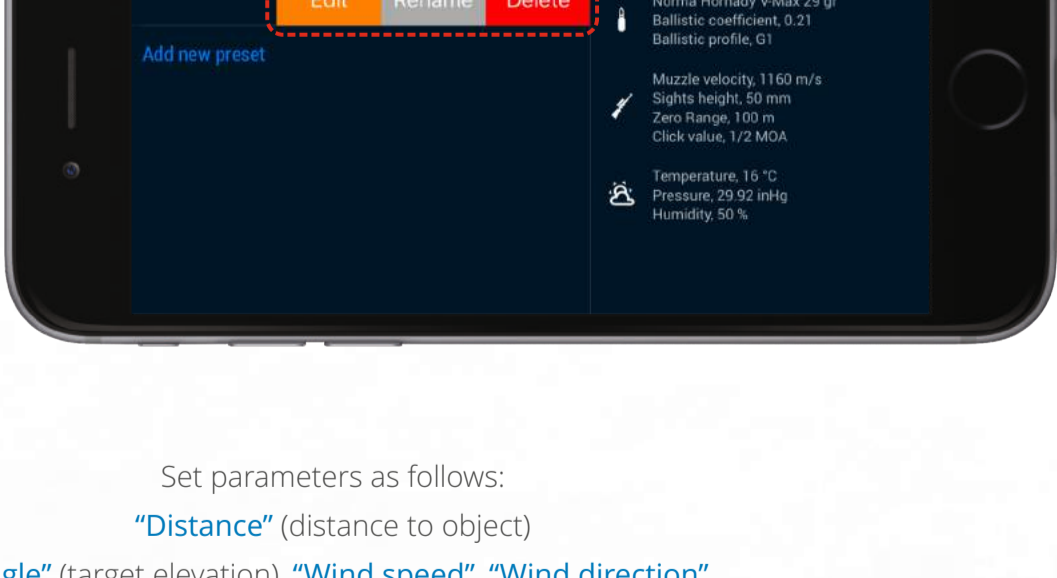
Edit Rename Delete

Add new preset

Norma Hornady V-Max 29 gr
Ballistic coefficient, 0.21
Ballistic profile, G1

Muzzle velocity, 1160 m/s
Sights height, 50 mm
Zero Range, 100 m
Click value, 1/2 MOA

Temperature, 16 °C
Pressure, 29.92 inHg
Humidity, 50 %

Set parameters as follows:

"Distance" (distance to object)

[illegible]gle" (target elevation), "Wind speed", "Wind direction"